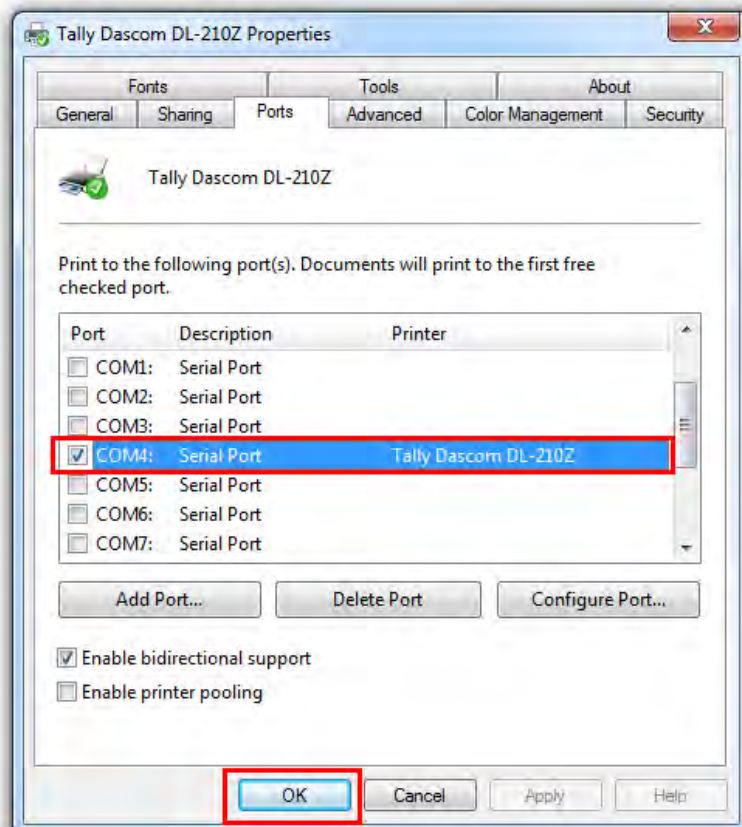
Tally Dascom DL-210Z Properties

Fonts | Tools | About
General | Sharing | Ports | Advanced | Color Management | Security

Tally Dascom DL-210Z

Print to the following port(s). Documents will print to the first free checked port.

| Port | Description | Printer |
|---|---|---|
| COM1: | Serial Port | |
| COM2: | Serial Port | |
| COM3: | Serial Port | |
| COM4: | Serial Port | Tally Dascom DL-210Z |
| COM5: | Serial Port | |
| COM6: | Serial Port | |
| COM7: | Serial Port | |

Add Port... | Delete Port | Configure Port...

Enable bidirectional support
Enable printer pooling

OK | Cancel | Apply | Help